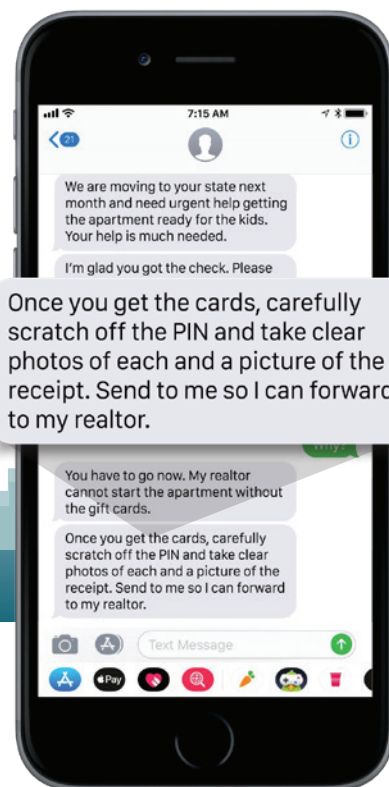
7:15 AM

21

We are moving to your state next month and need urgent help getting the apartment ready for the kids. Your help is much needed.

I'm glad you got the check. Please

Once you get the cards, carefully scratch off the PIN and take clear photos of each and a picture of the receipt. Send to me so I can forward to my realtor.

Why?

You have to go now. My realtor cannot start the apartment without the gift cards.

Once you get the cards, carefully scratch off the PIN and take clear photos of each and a picture of the receipt. Send to me so I can forward to my realtor.

Text Message

Pay